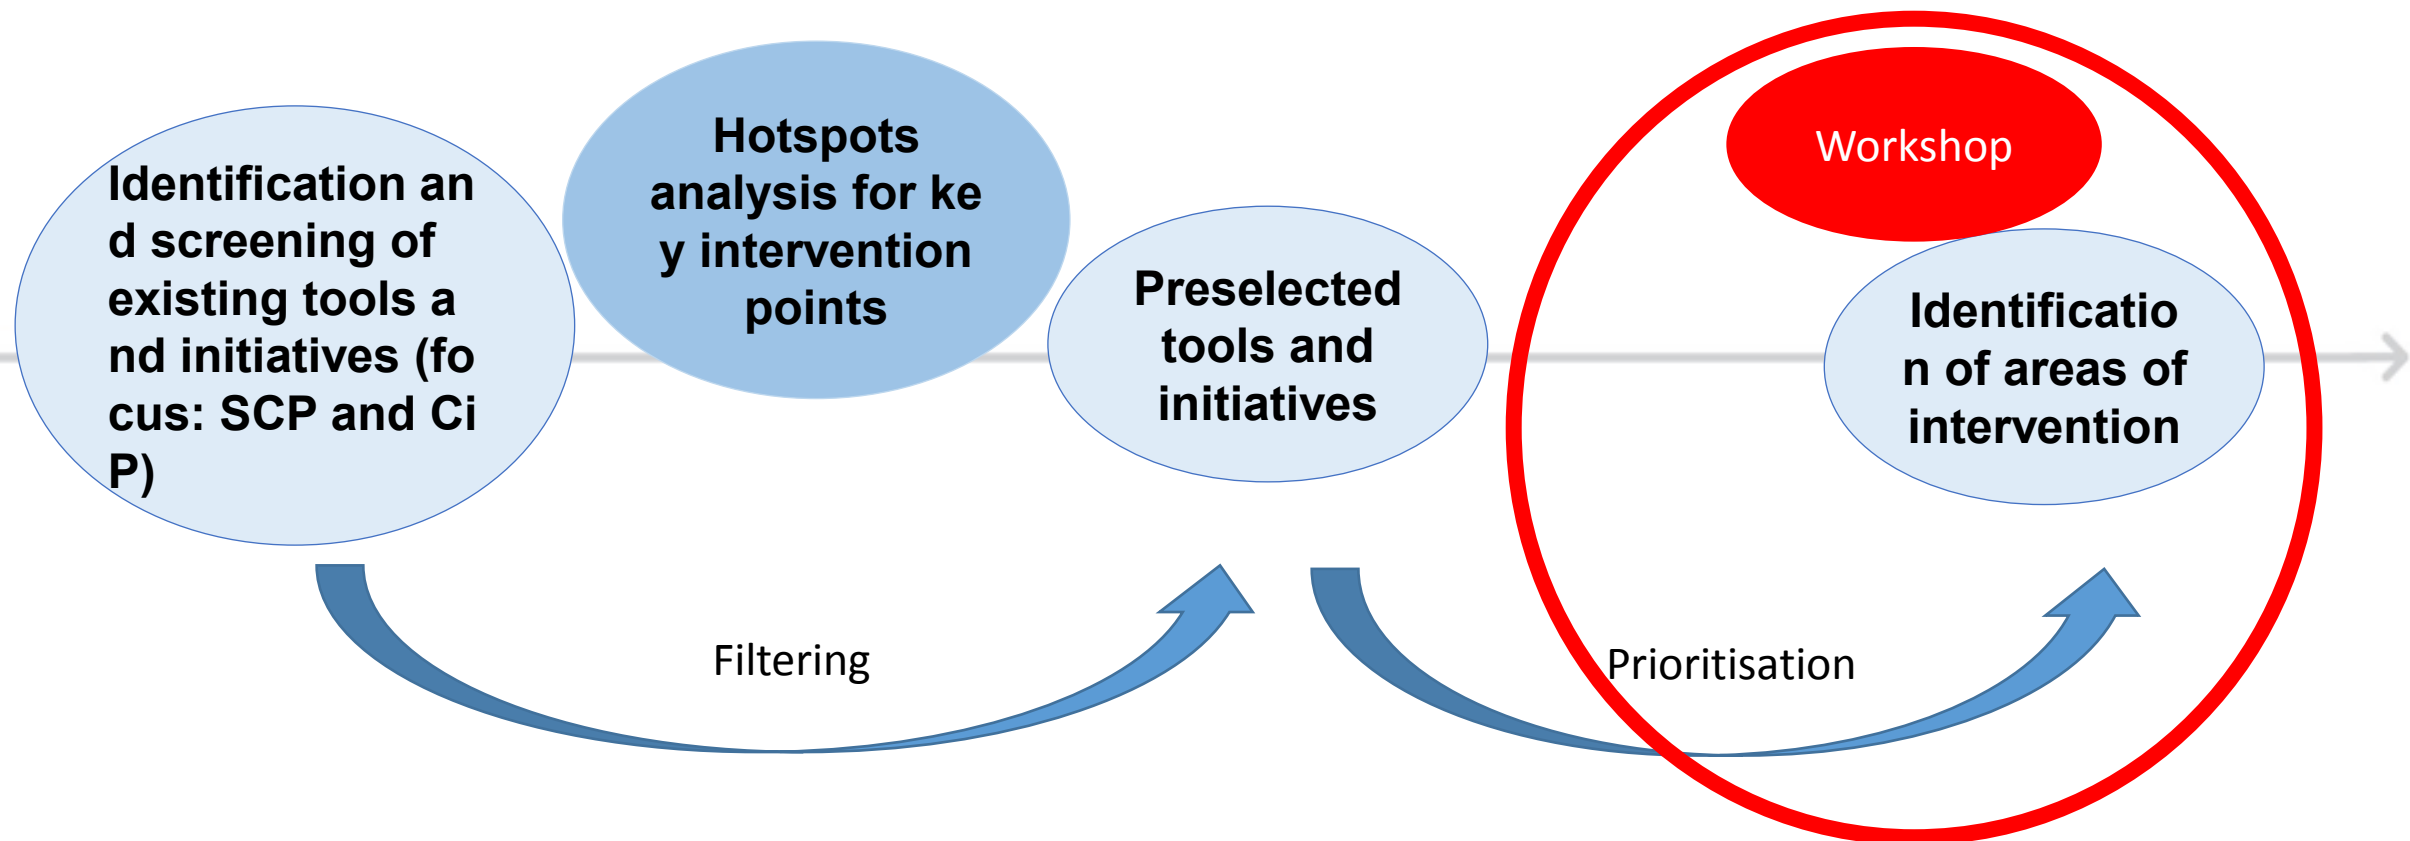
Identification and screening of existing tools and initiatives (focus: SCP and CiP)

Hotspots analysis for key intervention points

Preselected tools and initiatives

Workshop

Identification of areas of intervention

Filtering

Prioritisation